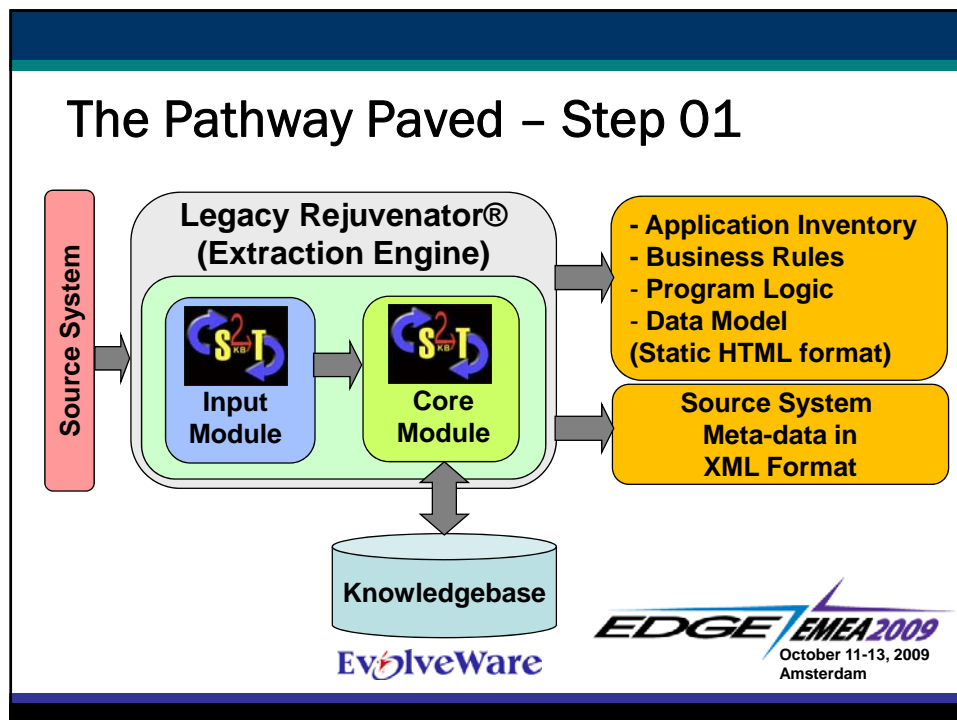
The Pathway Paved – Step 01

Source System

Legacy Rejuvenator®
(Extraction Engine)

S2T KB

Input Module

S2T KB

Core Module

- Application Inventory
- Business Rules
- Program Logic
- Data Model
(Static HTML format)

Source System Meta-data in XML Format

Knowledgebase

EvolveWare

EDGE EMEA 2009
October 11-13, 2009
Amsterdam